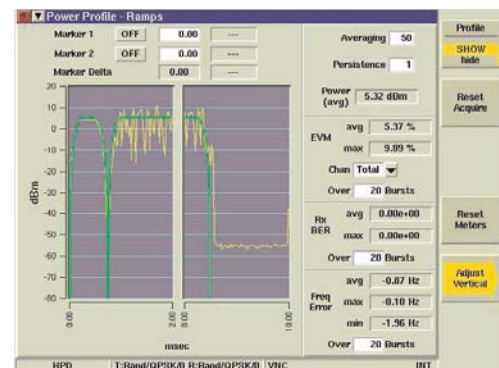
Power Profile - Ramps

Marker 1 OFF 0.00 ---
Marker 2 OFF 0.00 ---
Marker Delta 0.00 ---

20
10
0
-10
-20
-30
-40
-50
-60
-70
-80
dBm
0.00
0.00
2.00
8.00
10.00
msec

Averaging 50
Persistence 1
Power (avg) 5.32 dBm
EVM avg 5.37 %
max 9.89 %
Chan Total
Over 20 Bursts
Rx BER avg 0.00e+00
max 0.00e+00
Over 20 Bursts
Freq Error avg -0.87 Hz
max -0.10 Hz
min -1.96 Hz
Over 20 Bursts

Profile
SHOW hide
Reset Acquire
Reset Meters
Adjust Vertical

HPD T:Rand/QPSK/8 R:Rand/QPSK/8 VNC INT